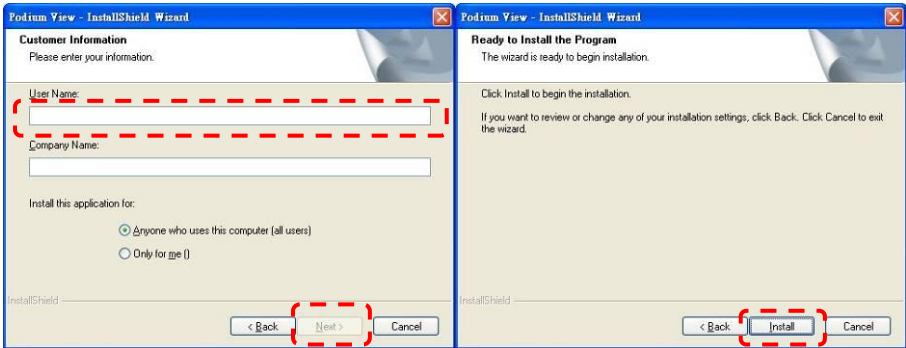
Podium View - InstallShield Wizard

Customer Information

Please enter your information.

User Name:

Company Name:

Install this application for:

Anyone who uses this computer (all users)

Only for me ()

InstallShield

< Back

Next >

Cancel

Podium View - InstallShield Wizard

Ready to Install the Program

The wizard is ready to begin installation.

Click Install to begin the installation.

If you want to review or change any of your installation settings, click Back. Click Cancel to exit the wizard.

InstallShield

< Back

Install

Cancel